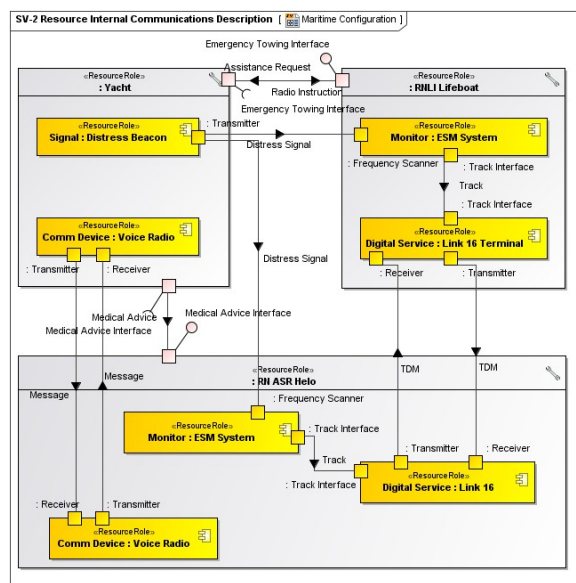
SV-2 Resource Internal Communications Description [ Maritime Configuration ]

Emergency Towing Interface

Assistance Request

Radio Instruction

Emergency Towing Interface

«ResourceRole»
: Yacht

«ResourceRole»
: RNLI Lifeboat

«ResourceRole»
Signal : Distress Beacon

: Transmitter

Distress Signal

«ResourceRole»
Monitor : ESM System

: Frequency Scanner

: Track Interface

Track

: Track Interface

«ResourceRole»
Comm Device : Voice Radio

: Transmitter

: Receiver

Distress Signal

«ResourceRole»
Digital Service : Link 16 Terminal

: Receiver

: Transmitter

Medical Advice

Medical Advice Interface

Medical Advice Interface

Message

TDM

TDM

«ResourceRole»
: RN ASR Helo

Message

: Frequency Scanner

«ResourceRole»
Monitor : ESM System

: Track Interface

Track

: Track Interface

: Transmitter

: Receiver

«ResourceRole»
Digital Service : Link 16

: Receiver

: Transmitter

«ResourceRole»
Comm Device : Voice Radio